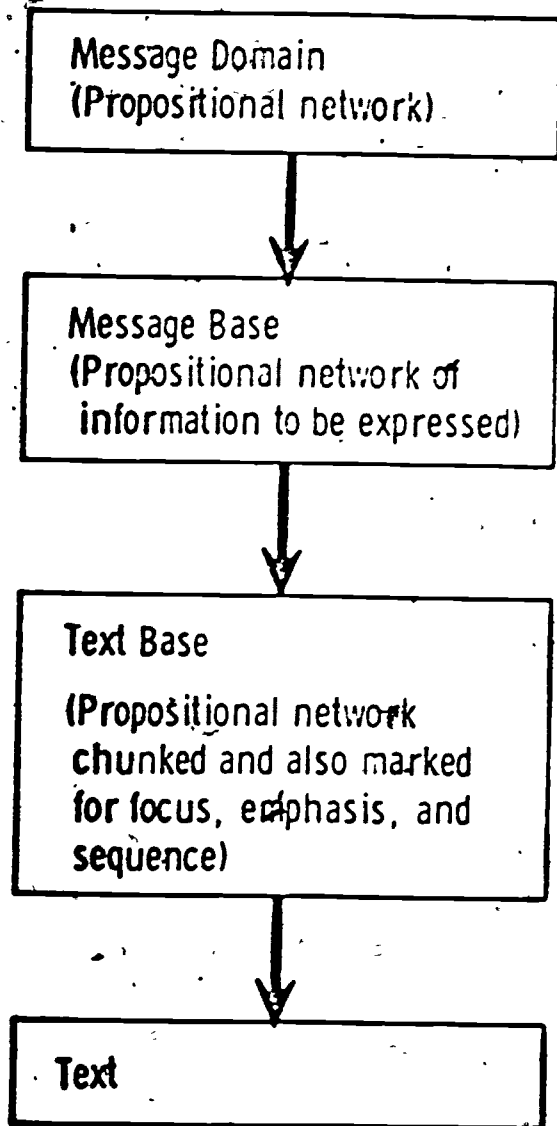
Message Domain
(Propositional network)

Message Base
(Propositional network of information to be expressed)

Text Base
(Propositional network chunked and also marked for focus, emphasis, and sequence)

Text